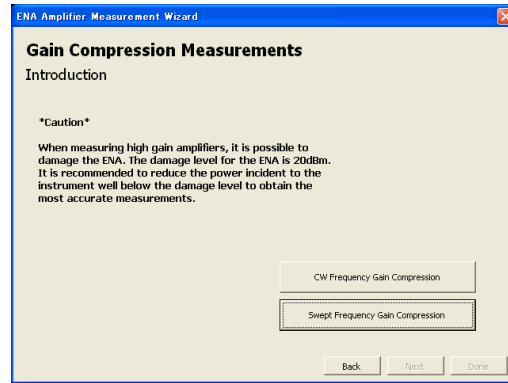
ENA Amplifier Measurement Wizard

Gain Compression Measurements

Introduction

*Caution*

When measuring high gain amplifiers, it is possible to damage the ENA. The damage level for the ENA is 20dBm. It is recommended to reduce the power incident to the instrument well below the damage level to obtain the most accurate measurements.

CW Frequency Gain Compression

Swept Frequency Gain Compression

Back

Next

Done